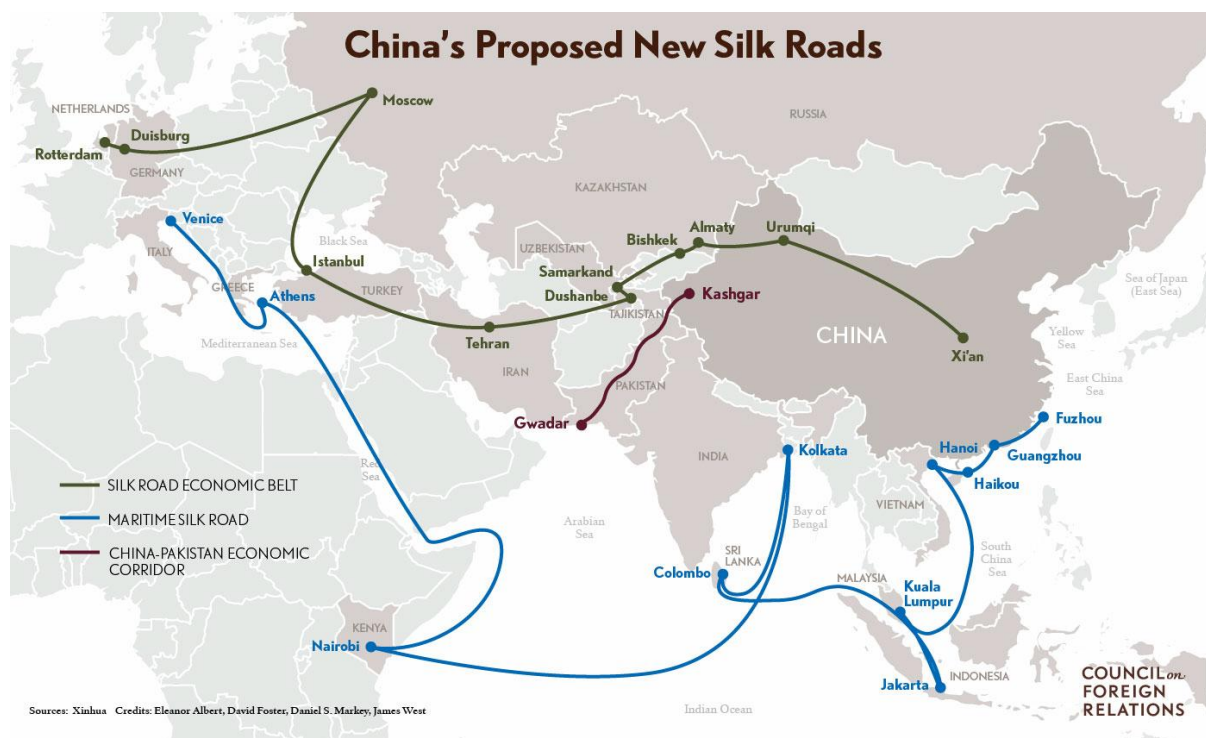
China's Proposed New Silk Roads

NETHERLANDS
Rotterdam
Duisburg
GERMANY
Moscow
RUSSIA
KAZAKHSTAN
Venice
ITALY
Black Sea
Istanbul
TURKEY
GREECE
Athens
Mediterranean Sea
UZBEKISTAN
Bishkek
Almaty
Urumqi
Samarkand
Dushanbe
TAJIKISTAN
Kashgar
Tehran
IRAN
CHINA
Xi'an
Sea of Japan (East Sea)
Yellow Sea
East China Sea
PAKISTAN
Gwadar
Fuzhou
Hanoi
Guangzhou
Haikou
Kolkata
INDIA
Red Sea
Arabian Sea
Bay of Bengal
VIETNAM
SRI LANKA
Colombo
South China Sea
MALAYSIA
Kuala Lumpur
KENYA
Nairobi
Jakarta
INDONESIA
Indian Ocean

SILK ROAD ECONOMIC BELT
MARITIME SILK ROAD
CHINA-PAKISTAN ECONOMIC CORRIDOR

Sources: Xinhua Credits: Eleanor Albert, David Foster, Daniel S. Markey, James West

COUNCIL on FOREIGN RELATIONS